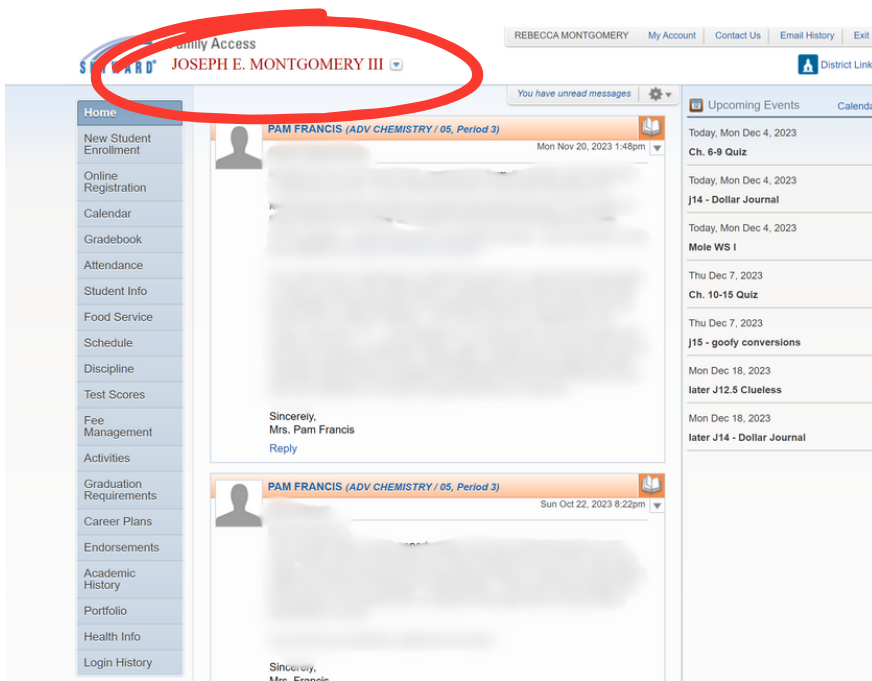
SKYWARD® Family Access
JOSEPH E. MONTGOMERY III

REBECCA MONTGOMERY | My Account | Contact Us | Email History | Exit

District Link

You have unread messages

Home
New Student Enrollment
Online Registration
Calendar
Gradebook
Attendance
Student Info
Food Service
Schedule
Discipline
Test Scores
Fee Management
Activities
Graduation Requirements
Career Plans
Endorsements
Academic History
Portfolio
Health Info
Login History

PAM FRANCIS (ADV CHEMISTRY / 05, Period 3)
Mon Nov 20, 2023 1:48pm

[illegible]

Sincerely,
Mrs. Pam Francis
Reply

PAM FRANCIS (ADV CHEMISTRY / 05, Period 3)
Sun Oct 22, 2023 8:22pm

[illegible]

Sincerely,
Mrs. Francis

Upcoming Events
Calenda

Today, Mon Dec 4, 2023
Ch. 6-9 Quiz

Today, Mon Dec 4, 2023
j14 - Dollar Journal

Today, Mon Dec 4, 2023
Mole WS I

Thu Dec 7, 2023
Ch. 10-15 Quiz

Thu Dec 7, 2023
j15 - goofy conversions

Mon Dec 18, 2023
later J12.5 Clueless

Mon Dec 18, 2023
later J14 - Dollar Journal